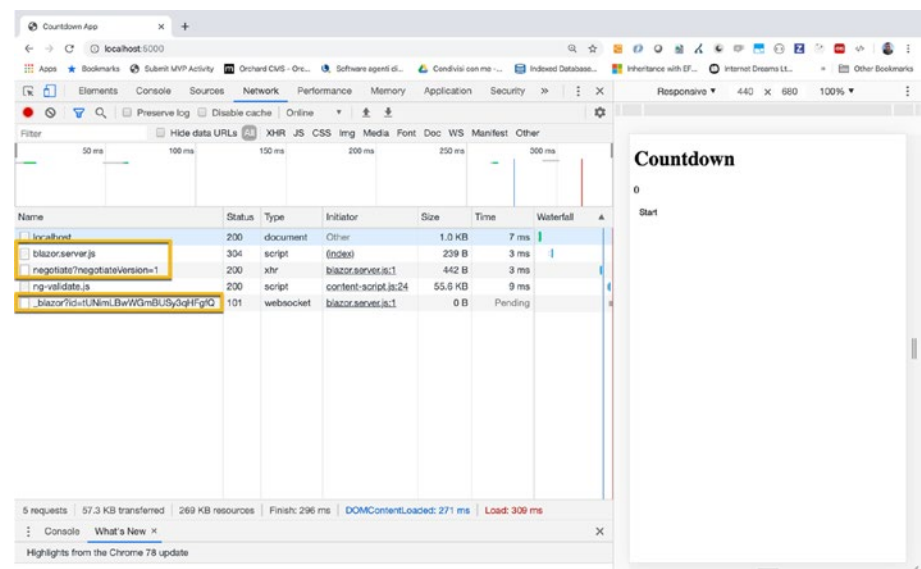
Countdown App × +

← → C ⓘ localhost:5000

Apps Bookmarks Submit MVP Activity Orchard CMS - Orc... Software agenti di... Condivisi con me -... Indexed Database... Inheritance with EF... Internet Dreams Lt... » Other Bookmarks

Elements Console Sources Network Performance Memory Application Security » ⋮ ×

Responsive ▼ 440 × 680 100% ▼

Preserve log Disable cache Online ▼

Filter Hide data URLs All XHR JS CSS Img Media Font Doc WS Manifest Other

50 ms 100 ms 150 ms 200 ms 250 ms 300 ms

| Name | Status | Type | Initiator | Size | Time | Waterfall |
|---|---|---|---|---|---|---|
| localhost | 200 | document | Other | 1.0 KB | 7 ms | |
| blazor.server.js | 304 | script | (index) | 239 B | 3 ms | |
| negotiate?negotiateVersion=1 | 200 | xhr | blazor.server.js:1 | 442 B | 3 ms | |
| ng-validate.js | 200 | script | content-script.js:24 | 55.6 KB | 9 ms | |
| _blazor?id=tUNimLBwWGmBUSy3qHFgfQ | 101 | websocket | blazor.server.js:1 | 0 B | Pending | |

5 requests | 57.3 KB transferred | 269 KB resources | Finish: 296 ms | DOMContentLoaded: 271 ms | Load: 309 ms

⋮ Console What's New × ×

Highlights from the Chrome 78 update

Countdown

0

Start